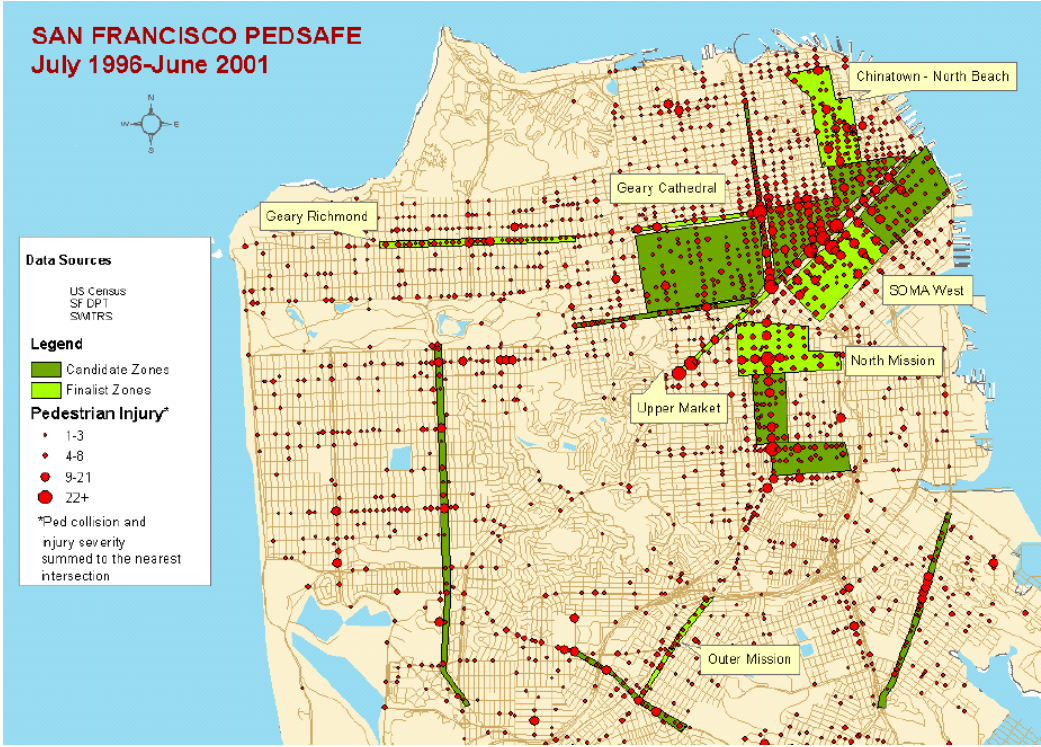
SAN FRANCISCO PEDSAFE
July 1996-June 2001

N
W E
S

Chinatown - North Beach

Geary Cathedral

Geary Richmond

Data Sources

US Census
SF DPT
SWITRS

Legend

Candidate Zones
Finalist Zones

Pedestrian Injury*

1-3
4-8
9-21
22+

*Ped collision and injury severity summed to the nearest intersection

SOMA West

North Mission

Upper Market

Outer Mission